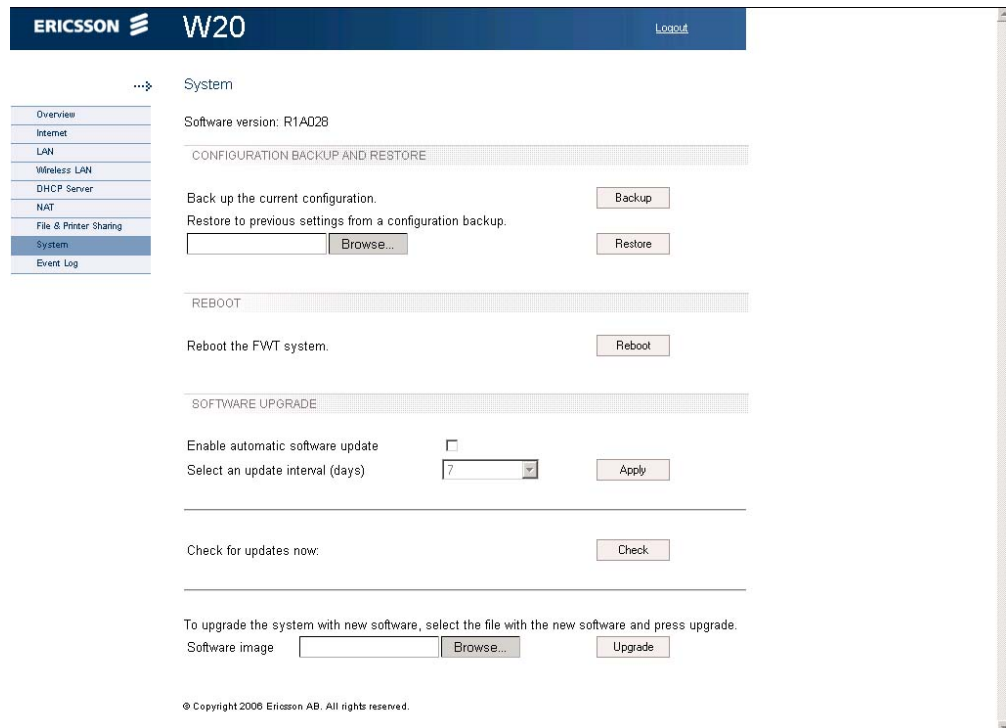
ERICSSON W20

Logout

System

Overview
Internet
LAN
Wireless LAN
DHCP Server
NAT
File & Printer Sharing
System
Event Log

Software version: R1A028

CONFIGURATION BACKUP AND RESTORE

Back up the current configuration.

Backup

Restore to previous settings from a configuration backup.

Browse...

Restore

REBOOT

Reboot the FWT system.

Reboot

SOFTWARE UPGRADE

Enable automatic software update

Select an update interval (days)

7

Apply

Check for updates now:

Check

To upgrade the system with new software, select the file with the new software and press upgrade.

Software image

Browse...

Upgrade

© Copyright 2006 Ericsson AB. All rights reserved.